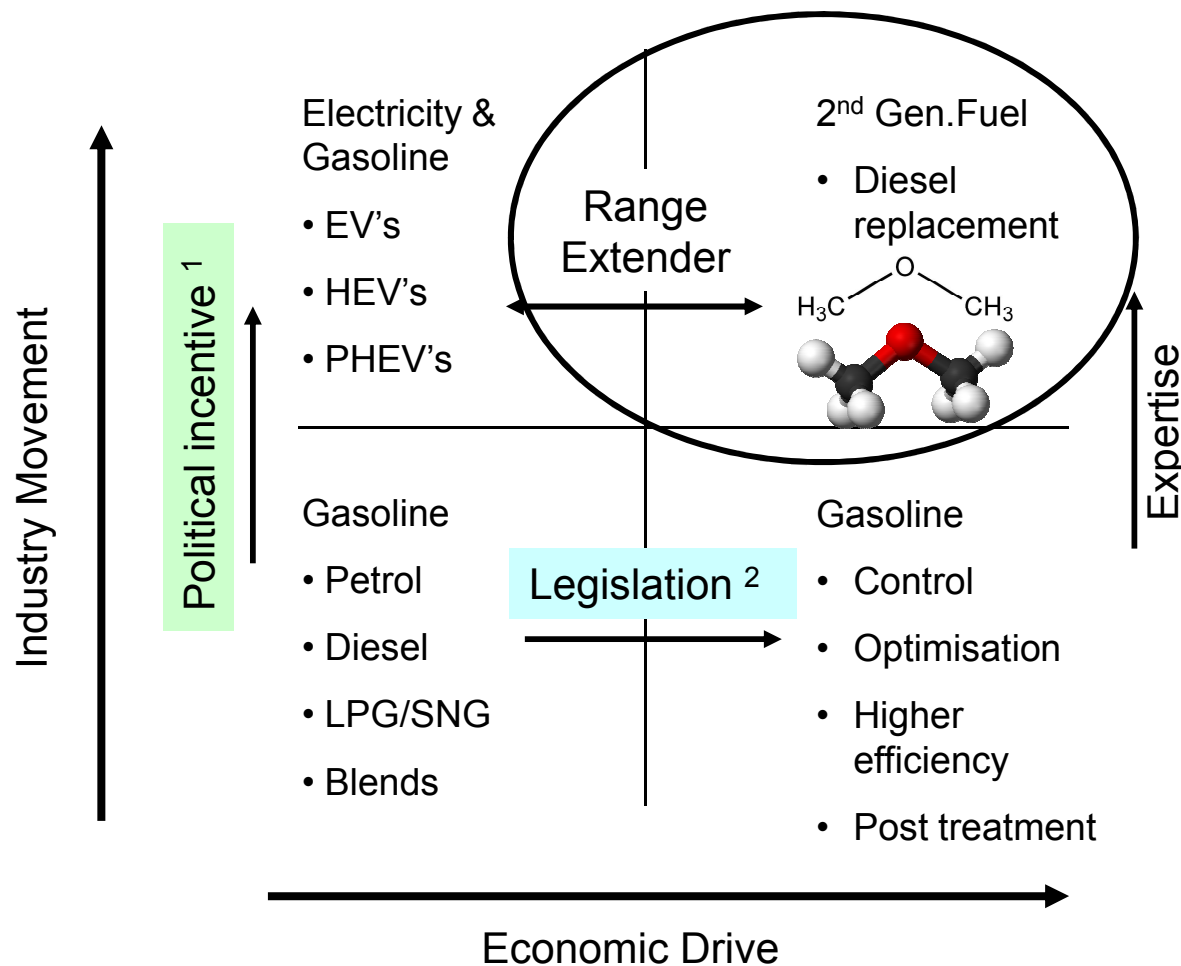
Industry Movement

Political incentive $^1$

Electricity & Gasoline
• EV's
• HEV's
• PHEV's

Range Extender

2$^{nd}$ Gen.Fuel
• Diesel replacement

O
$H_3C$ $CH_3$

Expertise

Gasoline
• Petrol
• Diesel
• LPG/SNG
• Blends

Legislation $^2$

Gasoline
• Control
• Optimisation
• Higher efficiency
• Post treatment

Economic Drive